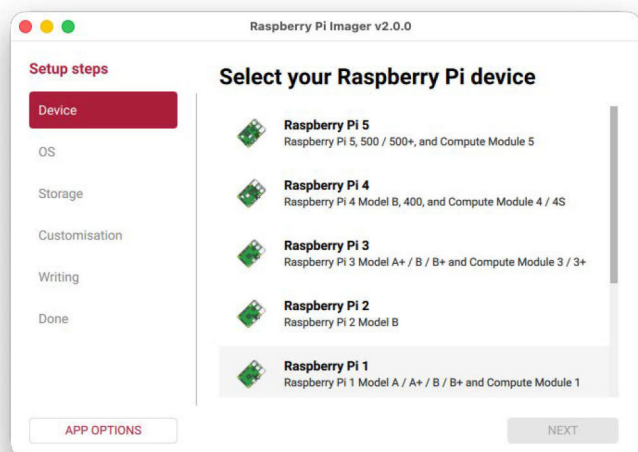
Raspberry Pi Imager v2.0.0

Setup steps

Device

OS

Storage

Customisation

Writing

Done

Select your Raspberry Pi device

Raspberry Pi 5
Raspberry Pi 5, 500 / 500+, and Compute Module 5

Raspberry Pi 4
Raspberry Pi 4 Model B, 400, and Compute Module 4 / 4S

Raspberry Pi 3
Raspberry Pi 3 Model A+ / B / B+ and Compute Module 3 / 3+

Raspberry Pi 2
Raspberry Pi 2 Model B

Raspberry Pi 1
Raspberry Pi 1 Model A / A+ / B / B+ and Compute Module 1

APP OPTIONS

NEXT